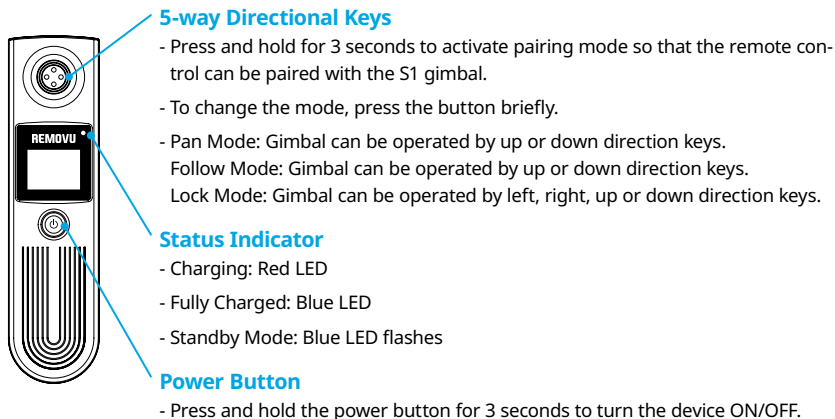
REMOVU

5-way Directional Keys

- Press and hold for 3 seconds to activate pairing mode so that the remote control can be paired with the S1 gimbal.

- To change the mode, press the button briefly.

- Pan Mode: Gimbal can be operated by up or down direction keys.
Follow Mode: Gimbal can be operated by up or down direction keys.
Lock Mode: Gimbal can be operated by left, right, up or down direction keys.

Status Indicator

- Charging: Red LED

- Fully Charged: Blue LED

- Standby Mode: Blue LED flashes

Power Button

- Press and hold the power button for 3 seconds to turn the device ON/OFF.